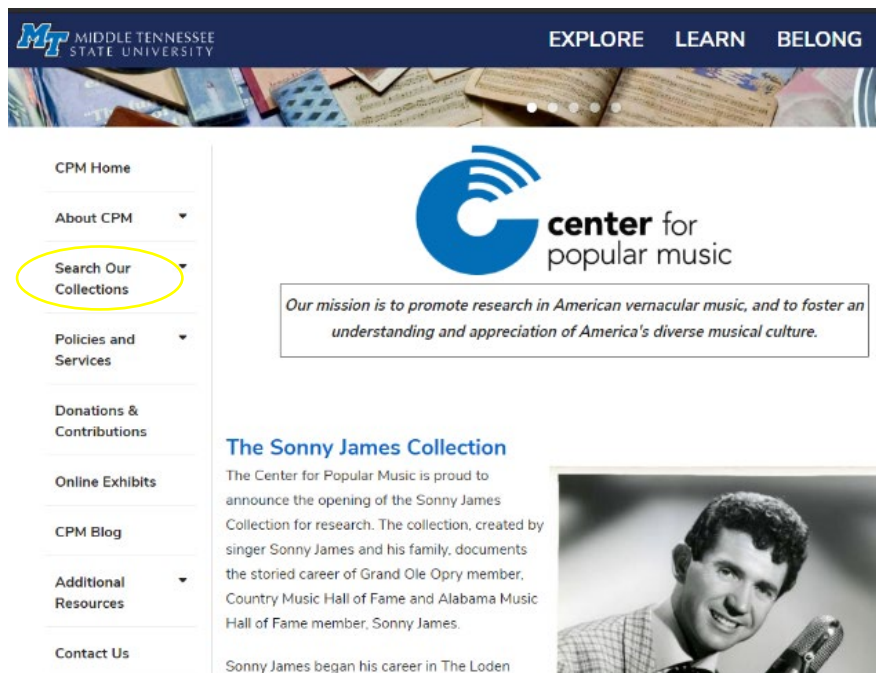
MT MIDDLE TENNESSEE STATE UNIVERSITY

EXPLORE LEARN BELONG

CPM Home

About CPM

Search Our Collections

Policies and Services

Donations & Contributions

Online Exhibits

CPM Blog

Additional Resources

Contact Us

center for popular music

Our mission is to promote research in American vernacular music, and to foster an understanding and appreciation of America's diverse musical culture.

The Sonny James Collection

The Center for Popular Music is proud to announce the opening of the Sonny James Collection for research. The collection, created by singer Sonny James and his family, documents the storied career of Grand Ole Opry member, Country Music Hall of Fame and Alabama Music Hall of Fame member, Sonny James.

Sonny James began his career in The Loden